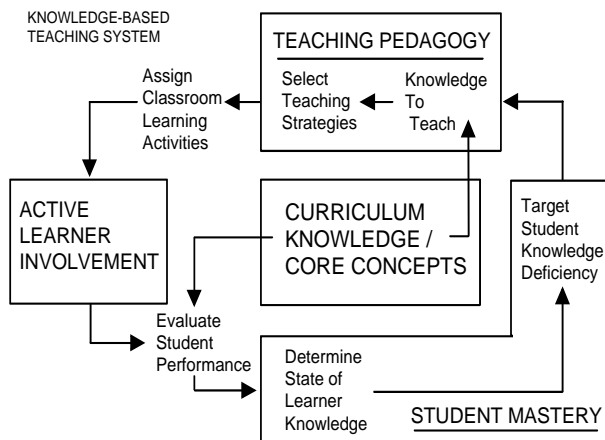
KNOWLEDGE-BASED TEACHING SYSTEM

TEACHING PEDAGOGY

Select Teaching Strategies

Knowledge To Teach

Assign Classroom Learning Activities

ACTIVE LEARNER INVOLVEMENT

CURRICULUM KNOWLEDGE / CORE CONCEPTS

Target Student Knowledge Deficiency

Evaluate Student Performance

Determine State of Learner Knowledge

STUDENT MASTERY